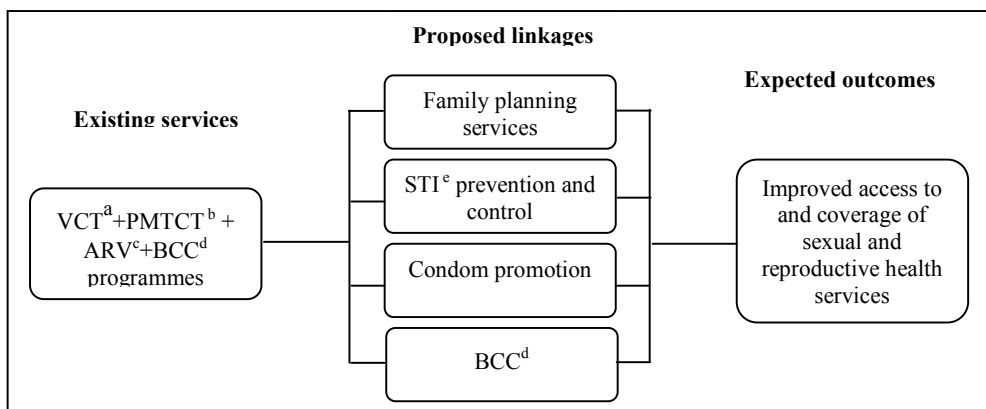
Proposed linkages

Existing services

Expected outcomes

VCT$^{a}$+PMTCT$^{b}$ + ARV$^{c}$+BCC$^{d}$ programmes

Family planning services

STI$^{e}$ prevention and control

Condom promotion

BCC$^{d}$

Improved access to and coverage of sexual and reproductive health services